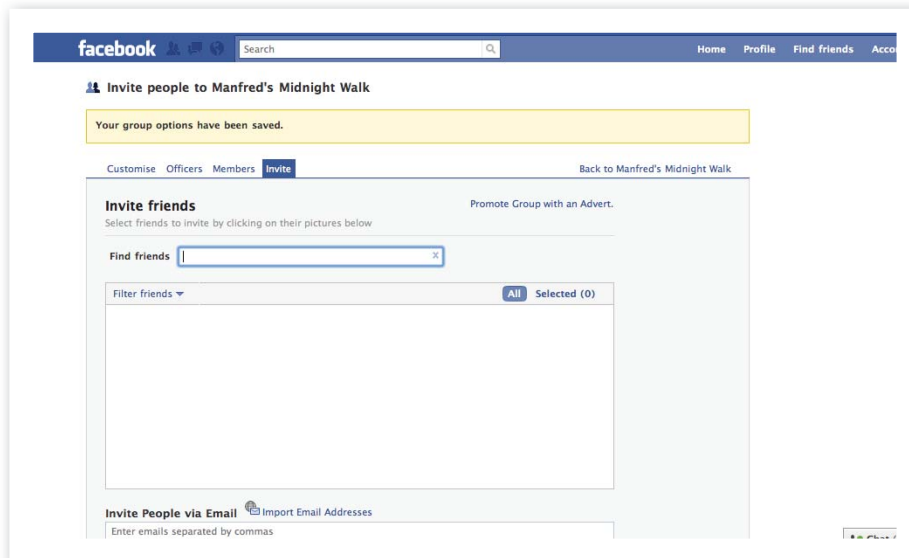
facebook
Search
Home Profile Find friends Acco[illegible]

Invite people to Manfred's Midnight Walk

Your group options have been saved.

Customise Officers Members Invite
Back to Manfred's Midnight Walk

Invite friends
Select friends to invite by clicking on their pictures below
Promote Group with an Advert.

Find friends

Filter friends
All Selected (0)

Invite People via Email
Import Email Addresses
Enter emails separated by commas

Chat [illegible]